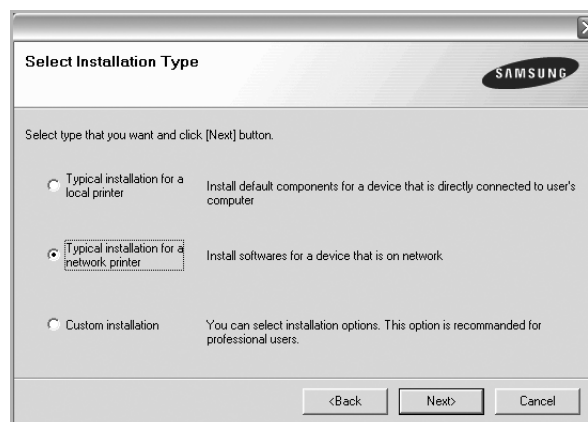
Select Installation Type

SAMSUNG

Select type that you want and click [Next] button.

Typical installation for a local printer
Install default components for a device that is directly connected to user's computer

Typical installation for a network printer
Install softwares for a device that is on network

Custom installation
You can select installation options. This option is recommanded for professional users.

<Back
Next>
Cancel